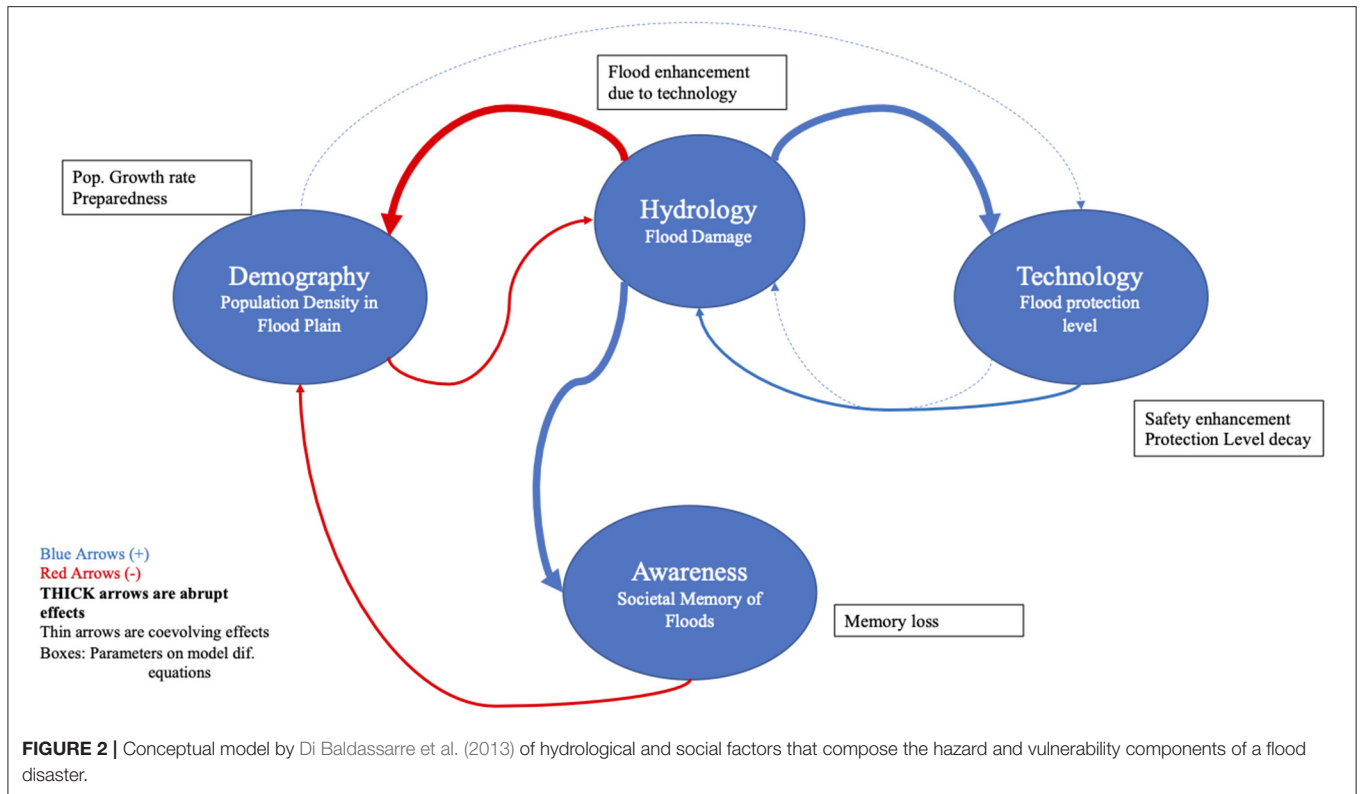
Flood enhancement due to technology

Pop. Growth rate
Preparedness

Hydrology
Flood Damage

Demography
Population Density in Flood Plain

Technology
Flood protection level

Safety enhancement
Protection Level decay

Blue Arrows (+)
Red Arrows (-)
**THICK arrows are abrupt effects**
Thin arrows are coevolving effects
Boxes: Parameters on model dif. equations

Awareness
Societal Memory of Floods

Memory loss

**FIGURE 2 |** Conceptual model by Di Baldassarre et al. (2013) of hydrological and social factors that compose the hazard and vulnerability components of a flood disaster.